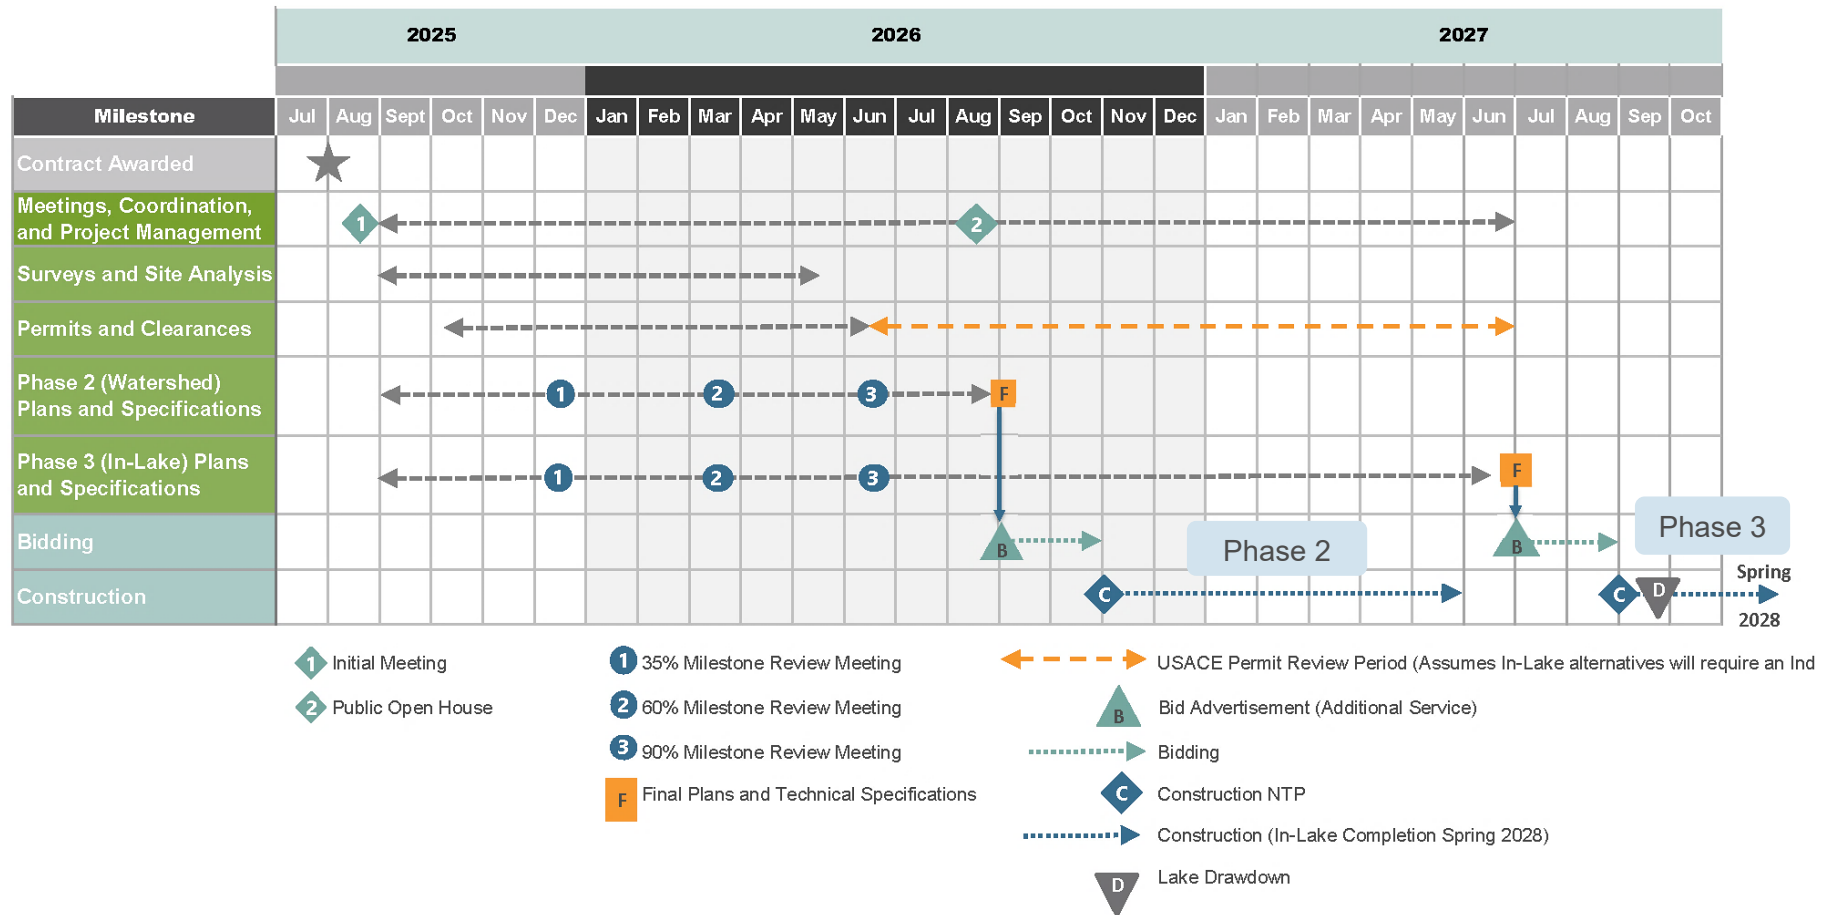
| | 2025 | | | | | | 2026 | | | | | | | | | | | | 2027 | | | | | | | | | |
|---|---|---|---|---|---|---|---|---|---|---|---|---|---|---|---|---|---|---|---|---|---|---|---|---|---|---|---|---|
| Milestone | Jul | Aug | Sept | Oct | Nov | Dec | Jan | Feb | Mar | Apr | May | Jun | Jul | Aug | Sep | Oct | Nov | Dec | Jan | Feb | Mar | Apr | May | Jun | Jul | Aug | Sep | Oct |
| Contract Awarded | | | | | | | | | | | | | | | | | | | | | | | | | | | | |
| Meetings, Coordination, and Project Management | | 1 | | | | | | | | | | | | 2 | | | | | | | | | | | | | | |
| Surveys and Site Analysis | | | | | | | | | | | | | | | | | | | | | | | | | | | | |
| Permits and Clearances | | | | | | | | | | | | | | | | | | | | | | | | | | | | |
| Phase 2 (Watershed) Plans and Specifications | | | | | | 1 | | | 2 | | | 3 | | | F | | | | | | | | | | | | | |
| Phase 3 (In-Lake) Plans and Specifications | | | | | | 1 | | | 2 | | | 3 | | | | | | | | | | | | | F | | | |
| Bidding | | | | | | | | | | | | | | | B | | | | Phase 2 | | | | | | B | | Phase 3 | |
| Construction | | | | | | | | | | | | | | | | | C | | | | | | | | | C | D | Spring 2028 |

1 Initial Meeting
2 Public Open House
1 35% Milestone Review Meeting
2 60% Milestone Review Meeting
3 90% Milestone Review Meeting
F Final Plans and Technical Specifications
USACE Permit Review Period (Assumes In-Lake alternatives will require an Ind
B Bid Advertisement (Additional Service)
Bidding
C Construction NTP
Construction (In-Lake Completion Spring 2028)
D Lake Drawdown